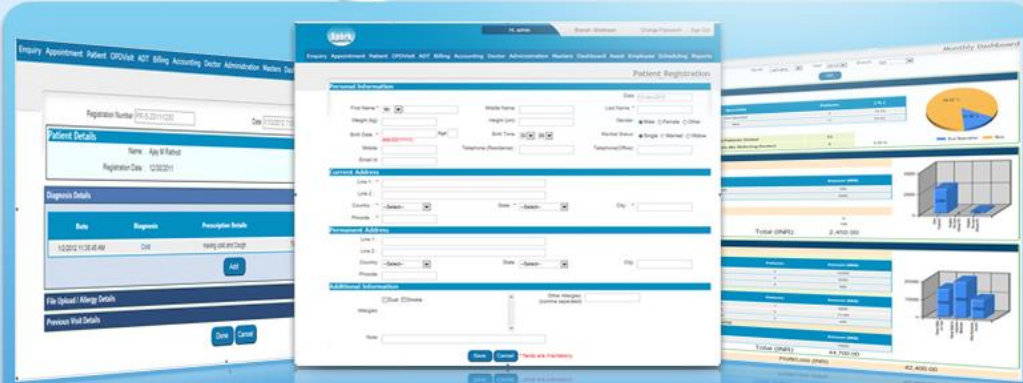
Enquiry Appointment Patient OPDVisit ADT Billing Accounting Doctor Administration Masters Das

Registration Number PR-5-22/11/20

Date

Patient Details

Name: Ajay M Rathod

Registration Date: 12/30/2011

Diagnosis Details

| Date | Diagnosis | Prescription Details |
|---|---|---|
| 1/2/2012 11:35:45 AM | Cold | Having cold and Cough |

Add

File Upload / Allergy Details

Previous Visit Details

Done Cancel

Enquiry Appointment Patient OPDVisit ADT Billing Accounting Doctor Administration Masters Dashboard Asset Employee Scheduling Reports

Patient Registration

Personal Information

Date

First Name * Mr.

Middle Name

Last Name *

Weight (kg)

Height (cm)

Gender Male Female Other

Birth Date *

Age

Birth Time

Marital Status Single Married Widow

Mobile

Telephone (Residence)

Telephone(Office)

Email Id

Current Address

Line 1 *

Line 2

Country * --Select--

State * --Select--

City *

Pincode *

Permanent Address

Line 1

Line 2

Country --Select--

State --Select--

City

Pincode

Additional Information

Dust Smoke

Allergies

Other Allergies (comma separated)

Note

Save Cancel

*fields are mandatory

Monthly Dashboard

Total (INR): 2,450.00

Total (INR): 44,700.00

42,400.00